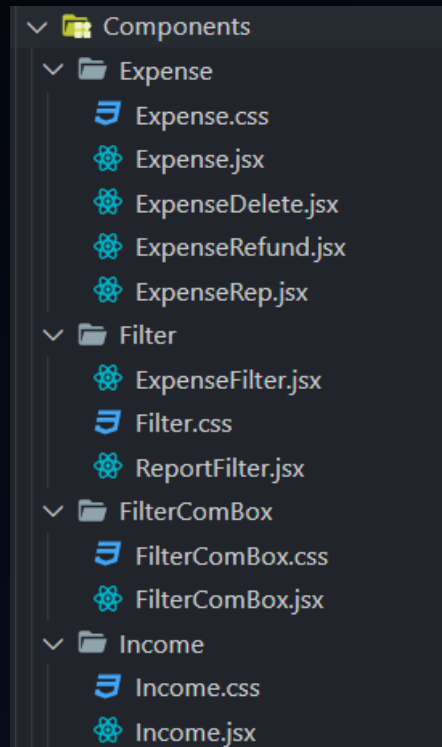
Components
Expense
Expense.css
Expense.jsx
ExpenseDelete.jsx
ExpenseRefund.jsx
ExpenseRep.jsx
Filter
ExpenseFilter.jsx
Filter.css
ReportFilter.jsx
FilterComBox
FilterComBox.css
FilterComBox.jsx
Income
Income.css
Income.jsx